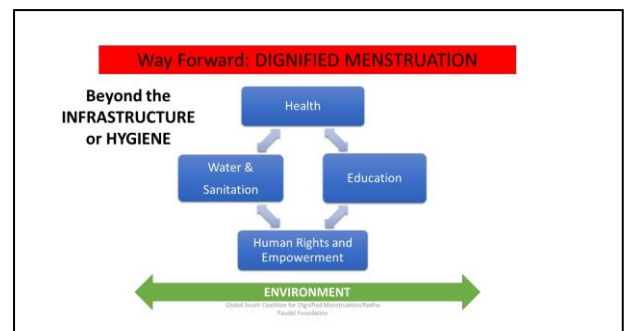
Way Forward: DIGNIFIED MENSTRUATION

Beyond the INFRASTRUCTURE or HYGIENE

Health

Water & Sanitation

Education

Human Rights and Empowerment

ENVIRONMENT

Global South Coalition for Dignified Menstruation/Radha Paudel Foundation